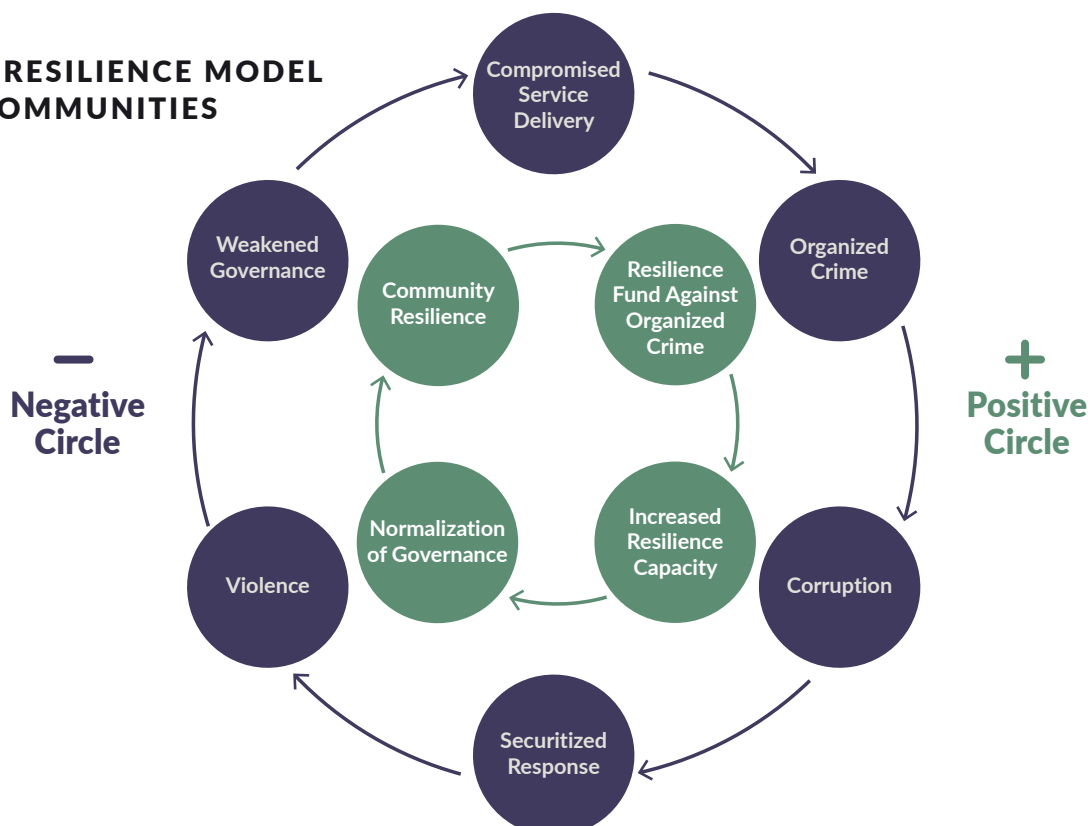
RESILIENCE MODEL
OMMUNITIES

Compromised Service Delivery

Organized Crime

Corruption

Securitized Response

Violence

Weakened Governance

Community Resilience

Resilience Fund Against Organized Crime

Increased Resilience Capacity

Normalization of Governance

—
Negative Circle

+
Positive Circle